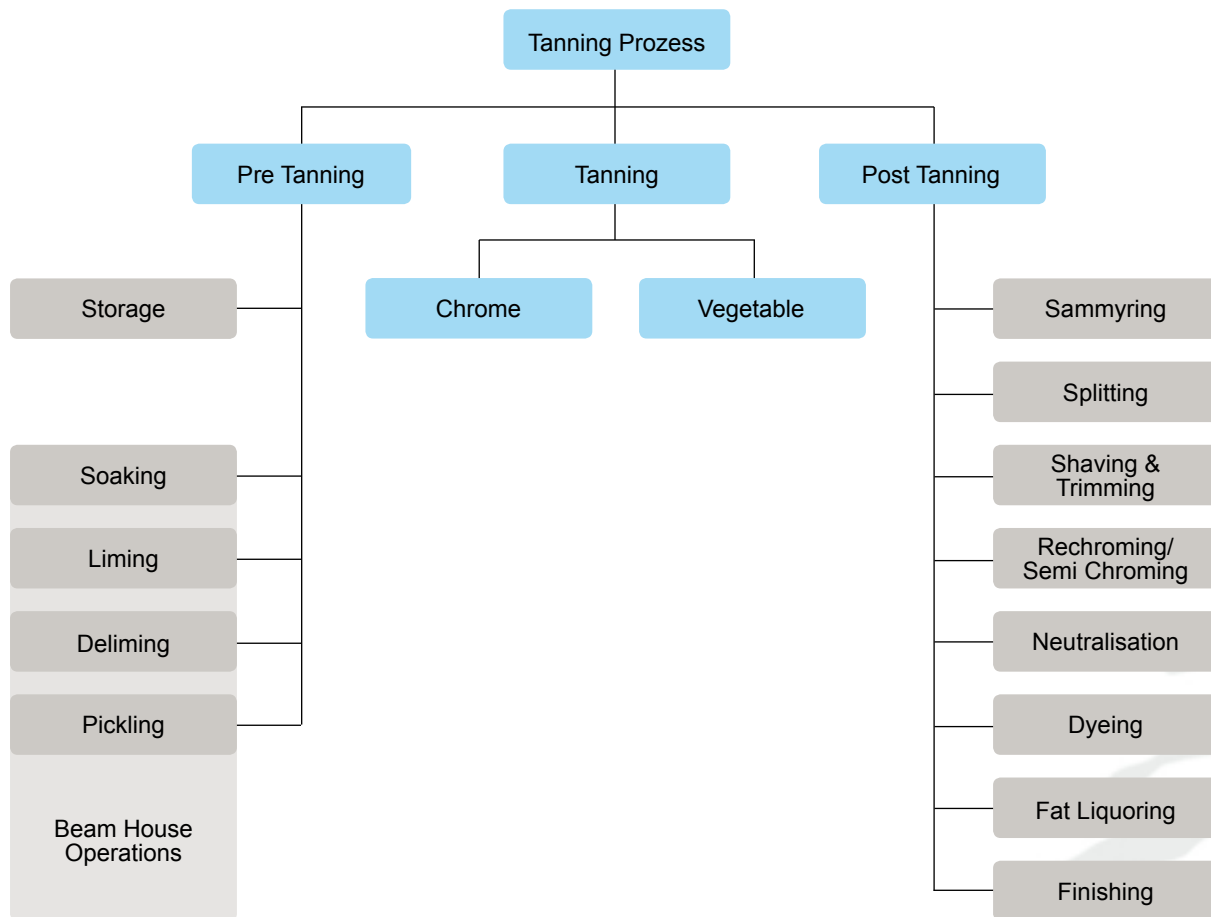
Tanning Prozess

Pre Tanning

Tanning

Post Tanning

Storage

Chrome

Vegetable

Sammyring

Splitting

Soaking

Shaving & Trimming

Liming

Rechroming/ Semi Chroming

Deliming

Neutralisation

Pickling

Dyeing

Beam House Operations

Fat Liquoring

Finishing